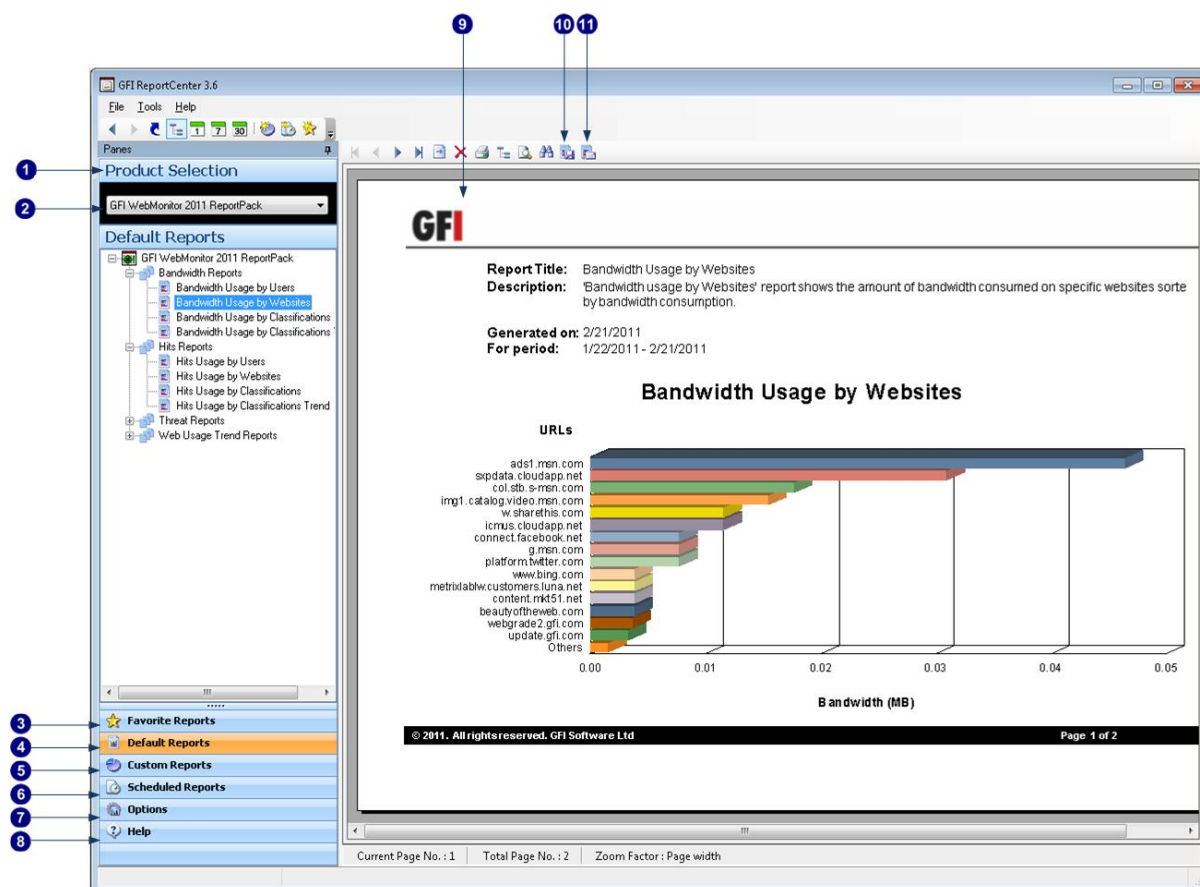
9 10 11

GFI ReportCenter 3.6

File Tools Help

1 7 30

Panes

1 Product Selection

2 GFI WebMonitor 2011 ReportPack

Default Reports

GFI WebMonitor 2011 ReportPack
Bandwidth Reports
Bandwidth Usage by Users
Bandwidth Usage by Websites
Bandwidth Usage by Classifications
Bandwidth Usage by Classifications
Hits Reports
Hits Usage by Users
Hits Usage by Websites
Hits Usage by Classifications
Hits Usage by Classifications Trend
Threat Reports
Web Usage Trend Reports

3 Favorite Reports
4 Default Reports
5 Custom Reports
6 Scheduled Reports
7 Options
8 Help

GFI

Report Title: Bandwidth Usage by Websites
Description: 'Bandwidth usage by Websites' report shows the amount of bandwidth consumed on specific websites sorte by bandwidth consumption.

Generated on: 2/21/2011
For period: 1/22/2011 - 2/21/2011

Bandwidth Usage by Websites

URLs

ads1.msn.com
sxpdata.cloudapp.net
col.stb.s-msn.com
img1.catalog.video.msn.com
w.sharethis.com
icmus.cloudapp.net
connect.facebook.net
g.msn.com
platform.twitter.com
www.bing.com
metrixlablw.customers.luna.net
content.mkt51.net
beautyoftheweb.com
webgrade2.gfi.com
update.gfi.com
Others

0.00 0.01 0.02 0.03 0.04 0.05

Bandwidth (MB)

© 2011. All rights reserved. GFI Software Ltd
Page 1 of 2

Current Page No. : 1 Total Page No. : 2 Zoom Factor : Page width